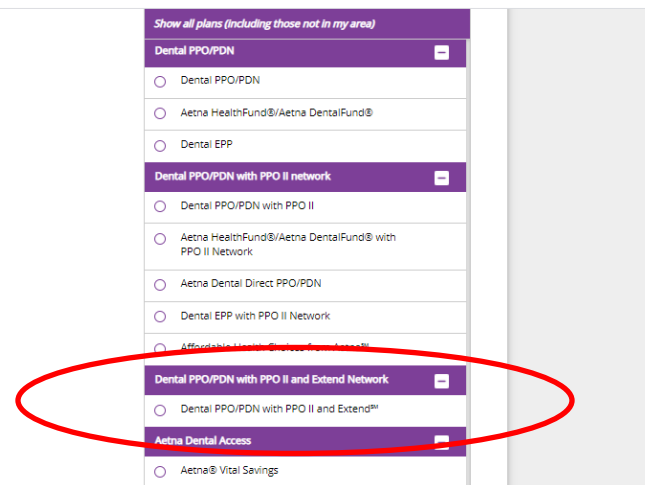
Show all plans (including those not in my area)

Dental PPO/PDN

Dental PPO/PDN

Aetna HealthFund®/Aetna DentalFund®

Dental EPP

Dental PPO/PDN with PPO II network

Dental PPO/PDN with PPO II

Aetna HealthFund®/Aetna DentalFund® with PPO II Network

Aetna Dental Direct PPO/PDN

Dental EPP with PPO II Network

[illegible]

Dental PPO/PDN with PPO II and Extend Network

Dental PPO/PDN with PPO II and Extend℠

Aetna Dental Access

Aetna® Vital Savings